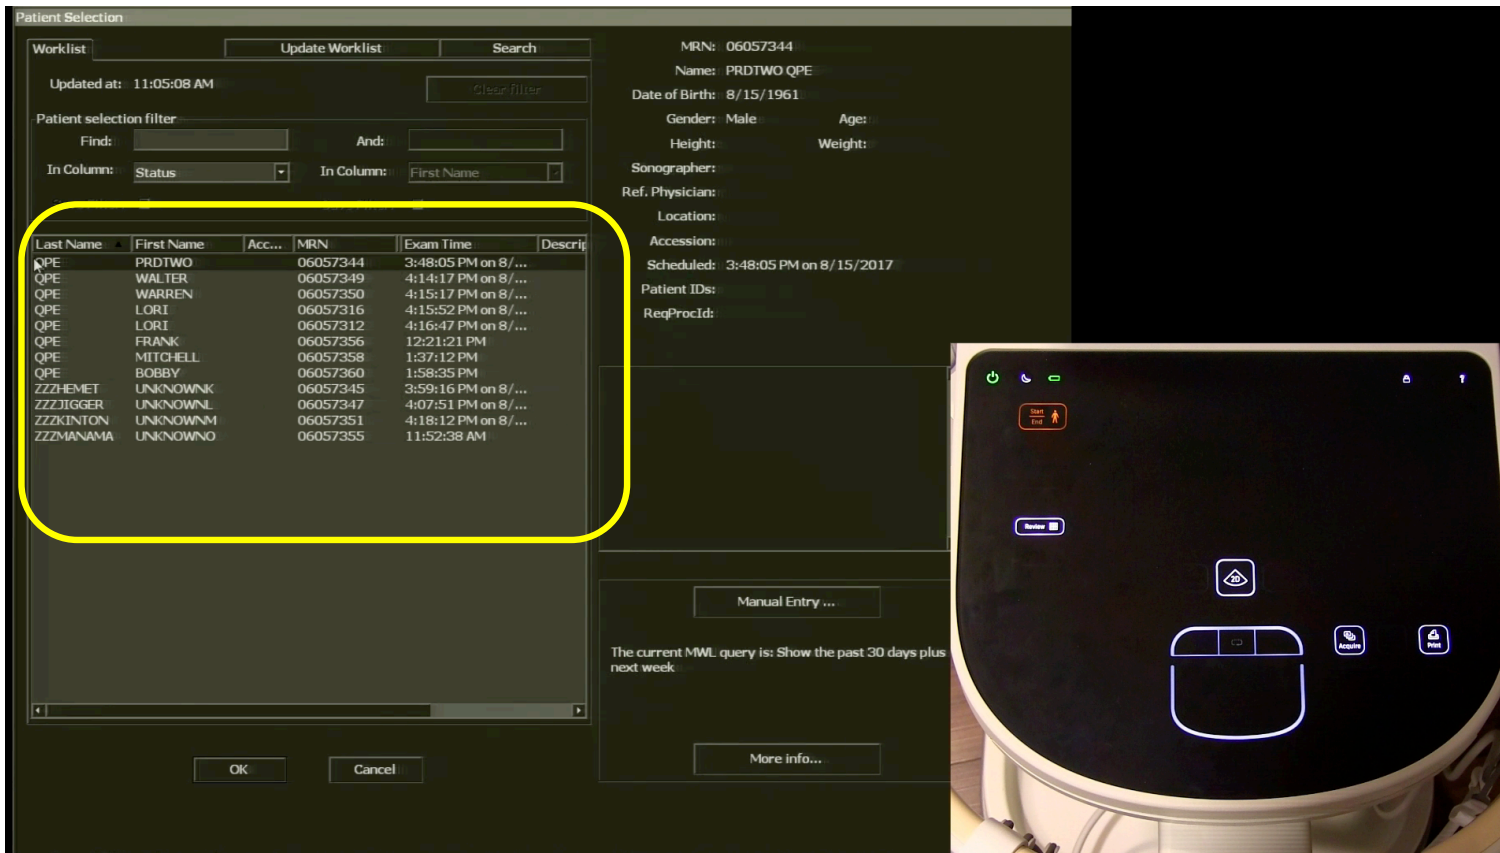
Patient Selection

Worklist | Update Worklist | Search

Updated at: 11:05:08 AM

Clear filter

Patient selection filter

Find: And:

In Column: Status In Column: First Name

| Last Name | First Name | Acc... | MRN | Exam Time | Descrip |
|---|---|---|---|---|---|
| QPE | PRDTWO | | 06057344 | 3:48:05 PM on 8/... | |
| QPE | WALTER | | 06057349 | 4:14:17 PM on 8/... | |
| QPE | WARREN | | 06057350 | 4:15:17 PM on 8/... | |
| QPE | LORI | | 06057316 | 4:15:52 PM on 8/... | |
| QPE | LORI | | 06057312 | 4:16:47 PM on 8/... | |
| QPE | FRANK | | 06057356 | 12:21:21 PM | |
| QPE | MITCHELL | | 06057358 | 1:37:12 PM | |
| QPE | BOBBY | | 06057360 | 1:58:35 PM | |
| ZZZHEMET | UNKNOWNK | | 06057345 | 3:59:16 PM on 8/... | |
| ZZZJIGGER | UNKNOWNL | | 06057347 | 4:07:51 PM on 8/... | |
| ZZZKINTON | UNKNOWNM | | 06057351 | 4:18:12 PM on 8/... | |
| ZZZMANAMA | UNKNOWNO | | 06057355 | 11:52:38 AM | |

OK Cancel

MRN: 06057344
Name: PRDTWO QPE
Date of Birth: 8/15/1961
Gender: Male Age:
Height: Weight:
Sonographer:
Ref. Physician:
Location:
Accession:
Scheduled: 3:48:05 PM on 8/15/2017
Patient IDs:
ReqProcId:

Manual Entry ...

The current MWL query is: Show the past 30 days plus next week

More info...

Start End

Review

2D

Acquire

Print